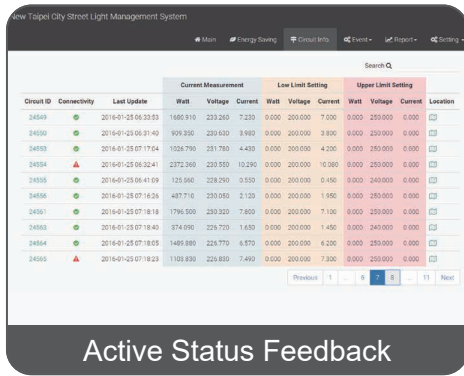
New Taipei City Street Light Management System

Main Energy Saving Circuit Info Event▾ Report▾ Setting▾

Search

| Circuit ID | Connectivity | Last Update | Current Measurement Watt | Voltage | Current | Low Limit Setting Watt | Voltage | Current | Upper Limit Setting Watt | Voltage | Current | Location |
|---|---|---|---|---|---|---|---|---|---|---|---|---|
| 24549 | | 2016-01-25 06:33:53 | 1680.910 | 233.260 | 7.230 | 0.000 | 200.000 | 7.000 | 0.000 | 250.000 | 0.000 | |
| 24550 | | 2016-01-25 06:31:40 | 909.330 | 230.630 | 3.980 | 0.000 | 200.000 | 3.800 | 0.000 | 250.000 | 0.000 | |
| 24553 | | 2016-01-25 07:17:04 | 1026.790 | 231.760 | 4.430 | 0.000 | 200.000 | 4.200 | 0.000 | 250.000 | 0.000 | |
| 24554 | | 2016-01-25 06:32:41 | 2372.360 | 230.550 | 10.290 | 0.000 | 200.000 | 10.000 | 0.000 | 250.000 | 0.000 | |
| 24555 | | 2016-01-25 06:41:09 | 125.560 | 228.290 | 0.550 | 0.000 | 200.000 | 0.450 | 0.000 | 240.000 | 0.000 | |
| 24556 | | 2016-01-25 07:16:26 | 487.710 | 230.050 | 2.120 | 0.000 | 200.000 | 1.950 | 0.000 | 250.000 | 0.000 | |
| 24561 | | 2016-01-25 07:18:18 | 1796.500 | 230.320 | 7.800 | 0.000 | 200.000 | 7.100 | 0.000 | 250.000 | 0.000 | |
| 24563 | | 2016-01-25 07:18:40 | 374.090 | 226.720 | 1.650 | 0.000 | 200.000 | 1.450 | 0.000 | 240.000 | 0.000 | |
| 24564 | | 2016-01-25 07:18:05 | 1489.880 | 226.770 | 6.570 | 0.000 | 200.000 | 6.200 | 0.000 | 250.000 | 0.000 | |
| 24565 | | 2016-01-25 07:18:23 | 1103.830 | 226.830 | 7.490 | 0.000 | 200.000 | 7.300 | 0.000 | 250.000 | 0.000 | |

Previous 1 ... 6 7 8 ... 11 Next

Active Status Feedback